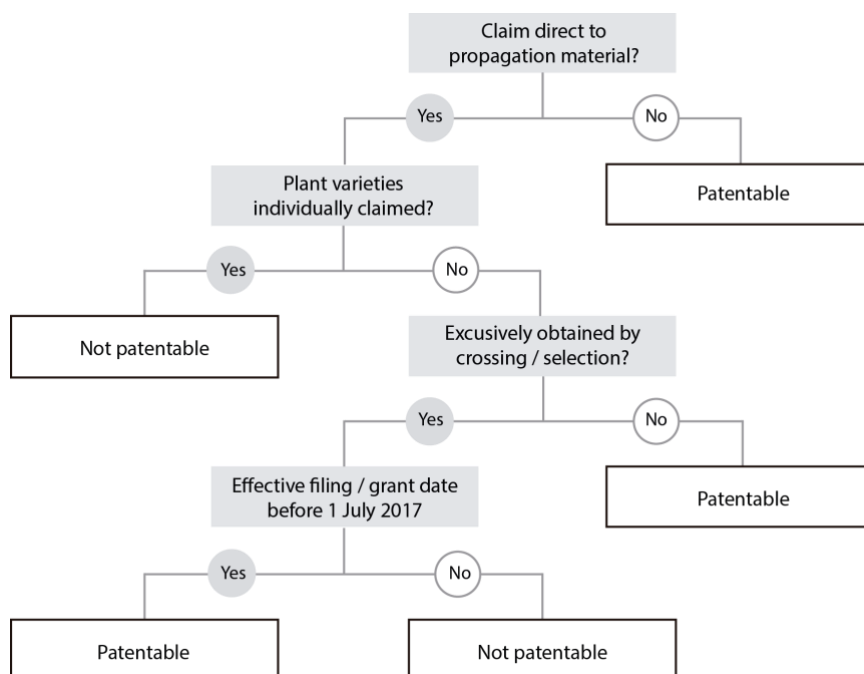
Claim direct to propagation material?

Yes

No

Patentable

Plant varieties individually claimed?

Yes

No

Not patentable

Excusively obtained by crossing / selection?

Yes

No

Patentable

Effective filing / grant date before 1 July 2017

Yes

No

Patentable

Not patentable